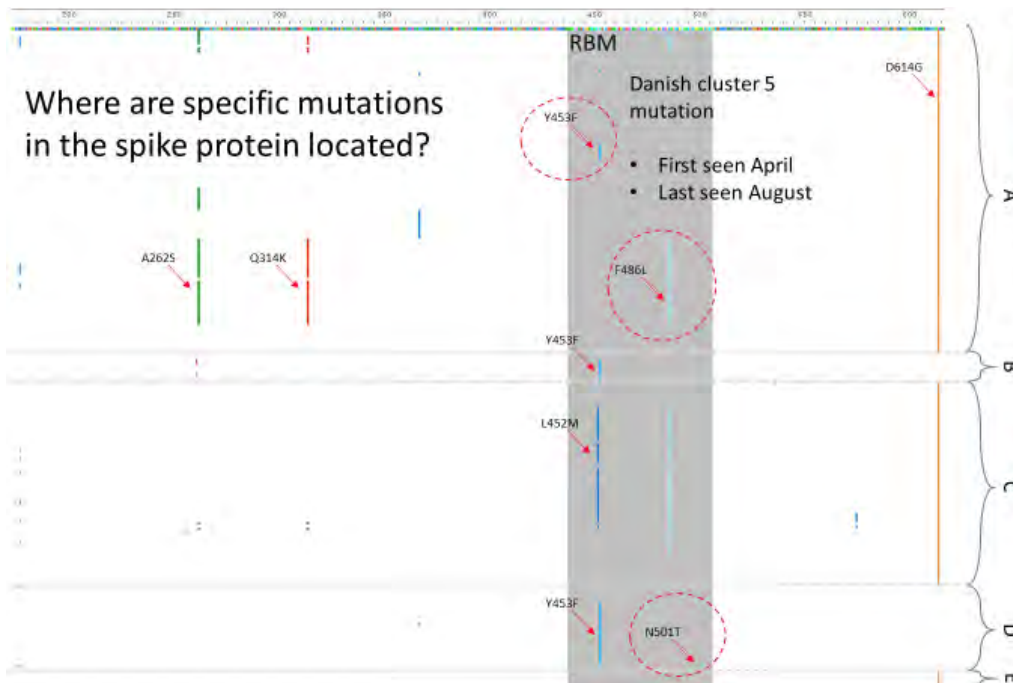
RBM

Where are specific mutations in the spike protein located?

Danish cluster 5 mutation

• First seen April
• Last seen August

D614G

Y453F

A262S

Q314K

F486L

Y453F

L452M

Y453F

N501T

A

B

C

D